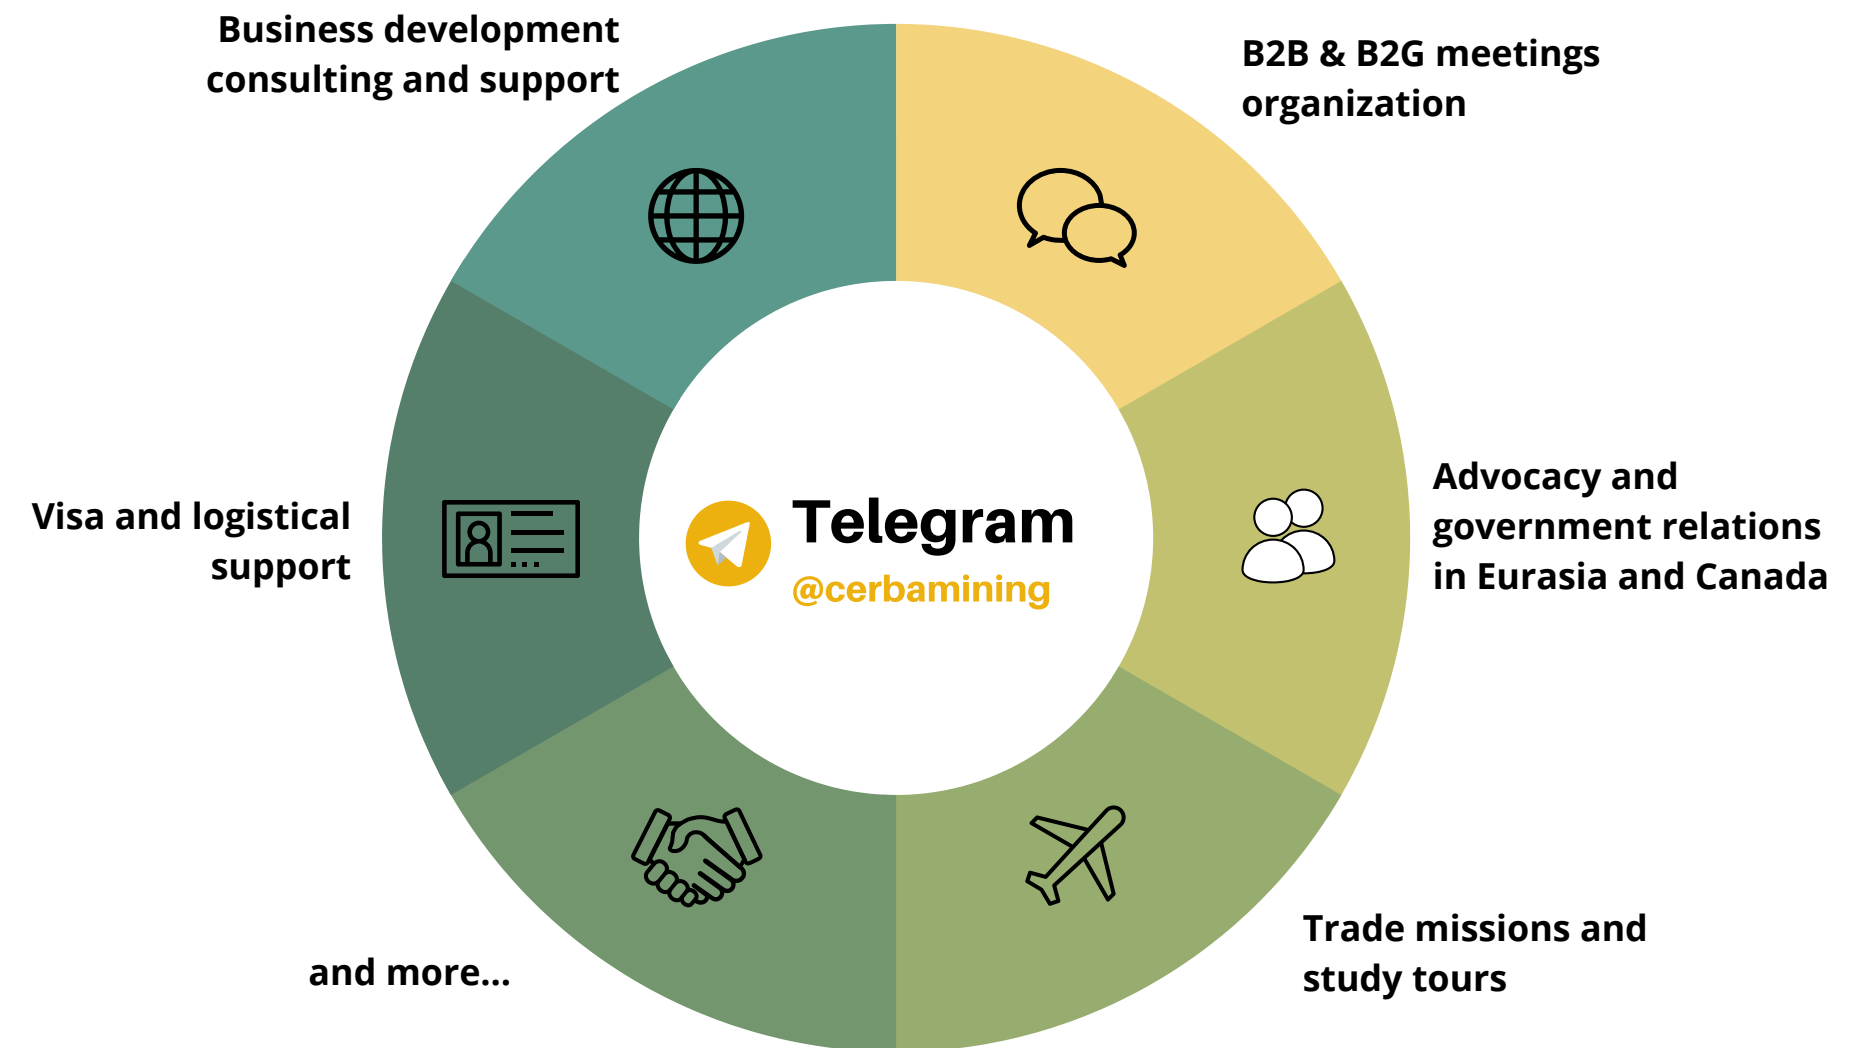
Business development consulting and support

B2B & B2G meetings organization

Visa and logistical support

Telegram
@cerbamining

Advocacy and government relations in Eurasia and Canada

and more...

Trade missions and study tours